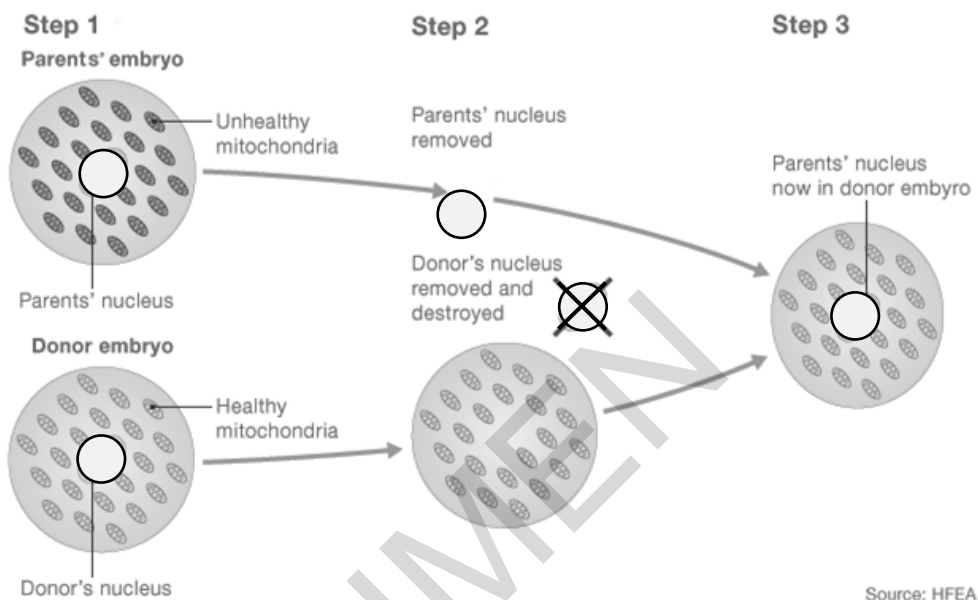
Step 1

Parents' embryo

Unhealthy mitochondria

Parents' nucleus

Donor embryo

Healthy mitochondria

Donor's nucleus

Step 2

Parents' nucleus removed

Donor's nucleus removed and destroyed

Step 3

Parents' nucleus now in donor embryo

Source: HFEA

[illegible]MEN